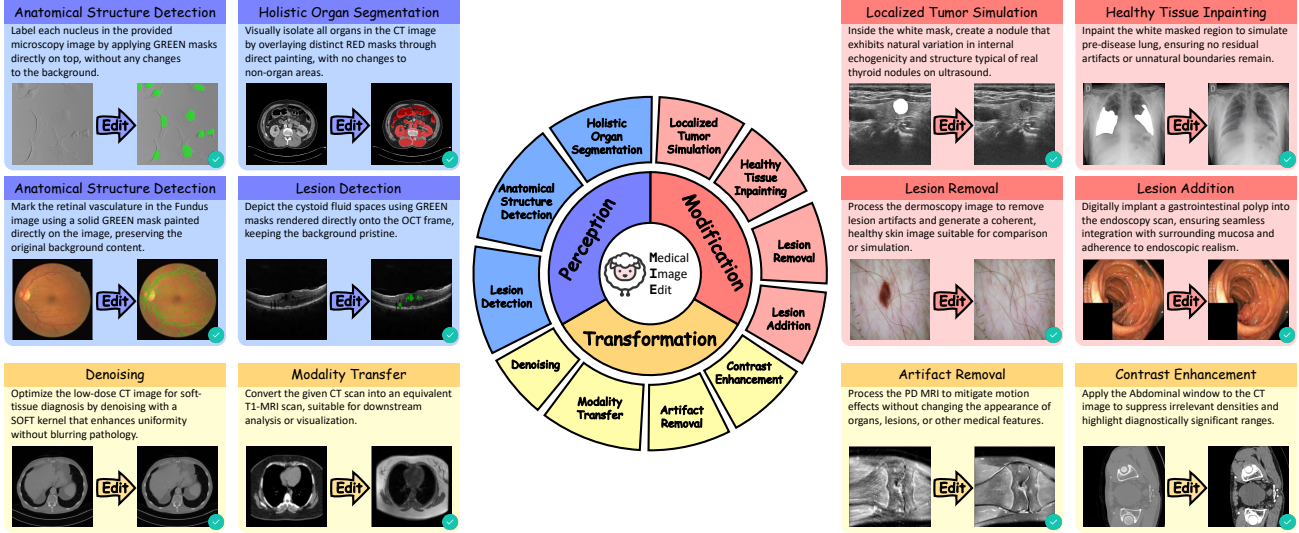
Anatomical Structure Detection
Label each nucleus in the provided microscopy image by applying GREEN masks directly on top, without any changes to the background.
Edit

Holistic Organ Segmentation
Visually isolate all organs in the CT image by overlaying distinct RED masks through direct painting, with no changes to non-organ areas.
Edit

Anatomical Structure Detection
Mark the retinal vasculature in the Fundus image using a solid GREEN mask painted directly on the image, preserving the original background content.
Edit

Lesion Detection
Depict the cystoid fluid spaces using GREEN masks rendered directly onto the OCT frame, keeping the background pristine.
Edit

Denoising
Optimize the low-dose CT image for soft-tissue diagnosis by denoising with a SOFT kernel that enhances uniformity without blurring pathology.
Edit

Modality Transfer
Convert the given CT scan into an equivalent T1-MRI scan, suitable for downstream analysis or visualization.
Edit

Holistic Organ Segmentation
Localized Tumor Simulation
Healthy Tissue Inpainting
Lesion Removal
Lesion Addition
Contrast Enhancement
Artifact Removal
Modality Transfer
Denoising
Lesion Detection
Anatomical Structure Detection
Perception
Modification
Transformation
Medical Image Edit

Localized Tumor Simulation
Inside the white mask, create a nodule that exhibits natural variation in internal echogenicity and structure typical of real thyroid nodules on ultrasound.
Edit

Healthy Tissue Inpainting
Inpaint the white masked region to simulate pre-disease lung, ensuring no residual artifacts or unnatural boundaries remain.
Edit

Lesion Removal
Process the dermoscopy image to remove lesion artifacts and generate a coherent, healthy skin image suitable for comparison or simulation.
Edit

Lesion Addition
Digitally implant a gastrointestinal polyp into the endoscopy scan, ensuring seamless integration with surrounding mucosa and adherence to endoscopic realism.
Edit

Artifact Removal
Process the PD MRI to mitigate motion effects without changing the appearance of organs, lesions, or other medical features.
Edit

Contrast Enhancement
Apply the Abdominal window to the CT image to suppress irrelevant densities and highlight diagnostically significant ranges.
Edit